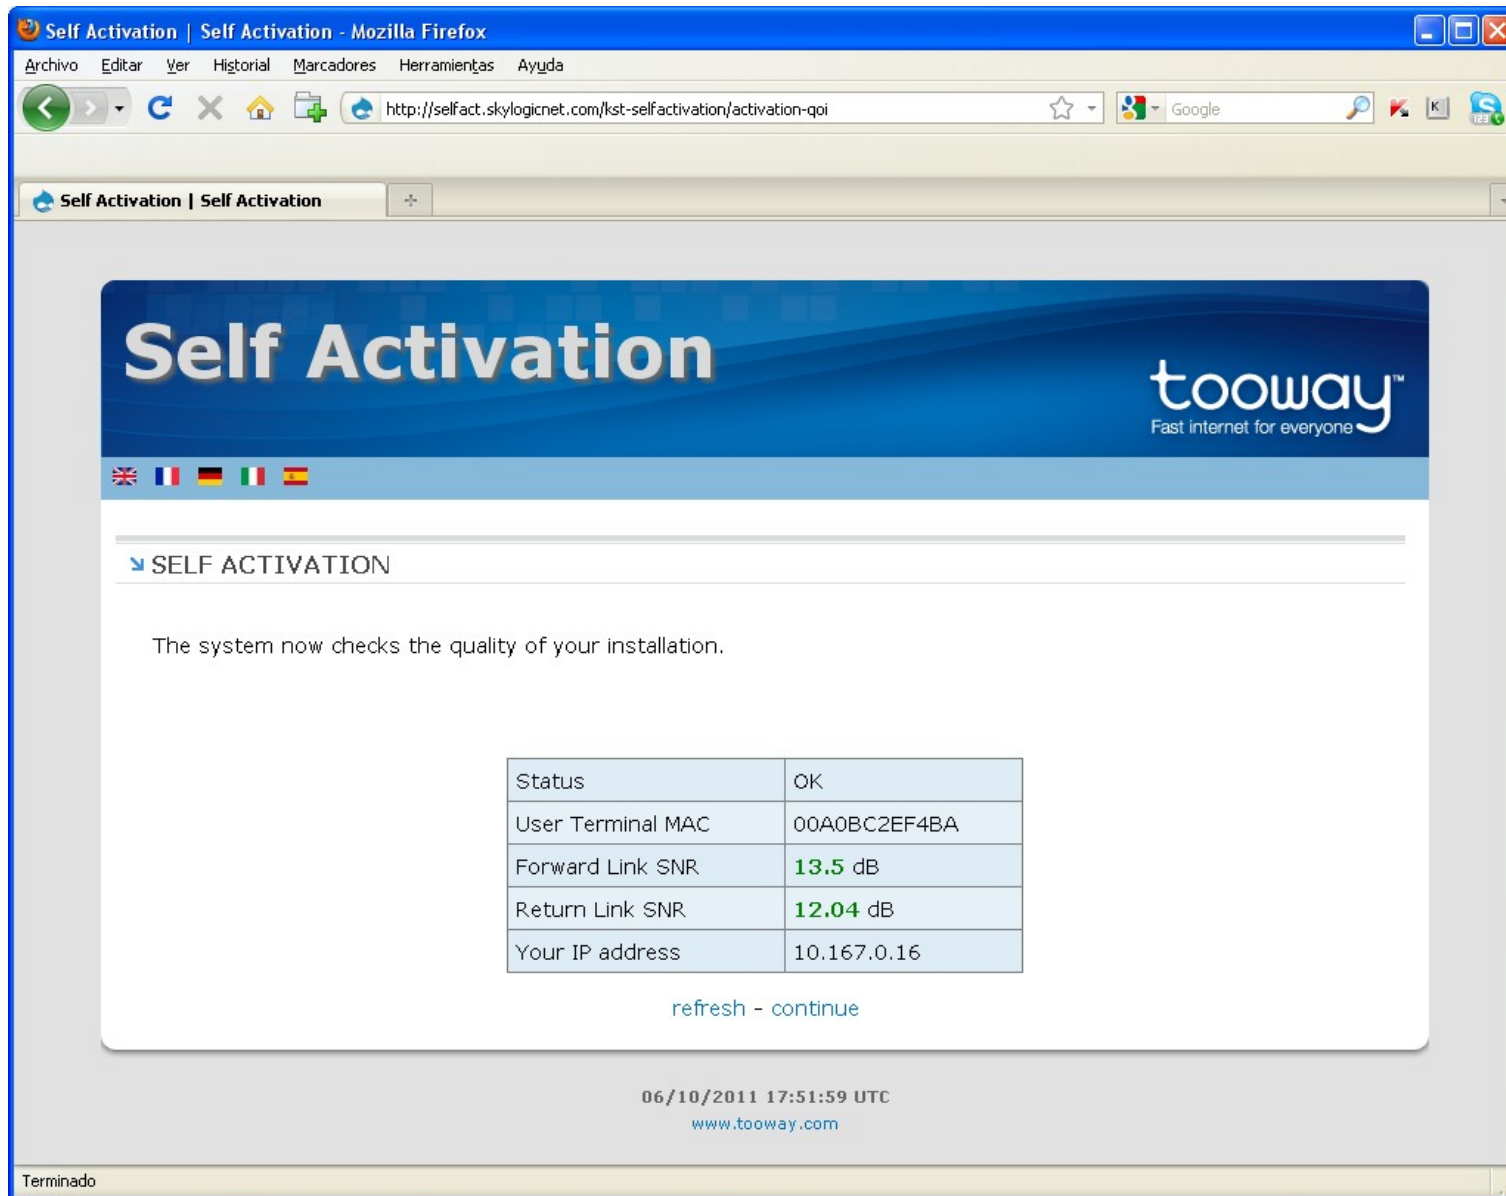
Self Activation | Self Activation - Mozilla Firefox

Archivo Editar Ver Historial Marcadores Herramientas Ayuda

http://selfact.skylogicnet.com/kst-selfactivation/activation-qoi

Google

Self Activation | Self Activation

Self Activation

tooway™
Fast internet for everyone

SELF ACTIVATION

The system now checks the quality of your installation.

| Status | OK |
|---|---|
| User Terminal MAC | 00A0BC2EF4BA |
| Forward Link SNR | 13.5 dB |
| Return Link SNR | 12.04 dB |
| Your IP address | 10.167.0.16 |

refresh - continue

06/10/2011 17:51:59 UTC
www.tooway.com

Terminado